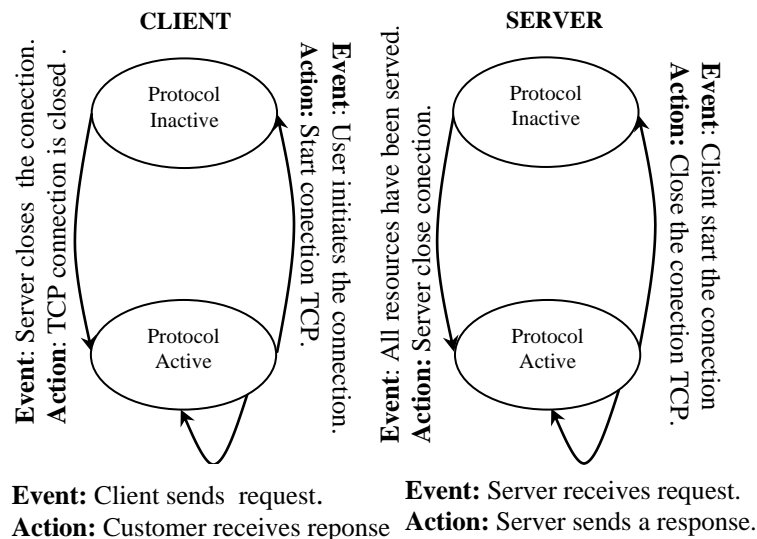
CLIENT

Event: Server closes the conection.
Action: TCP connection is closed .

Protocol Inactive

Event: User initiates the connection.
Action: Start conection TCP.

Protocol Active

Event: Client sends request.
Action: Customer receives reponse

SERVER

Event: All resources have been served.
Action: Server close conection.

Protocol Inactive

Event: Client start the conection
Action: Close the conection TCP.

Protocol Active

Event: Server receives request.
Action: Server sends a response.